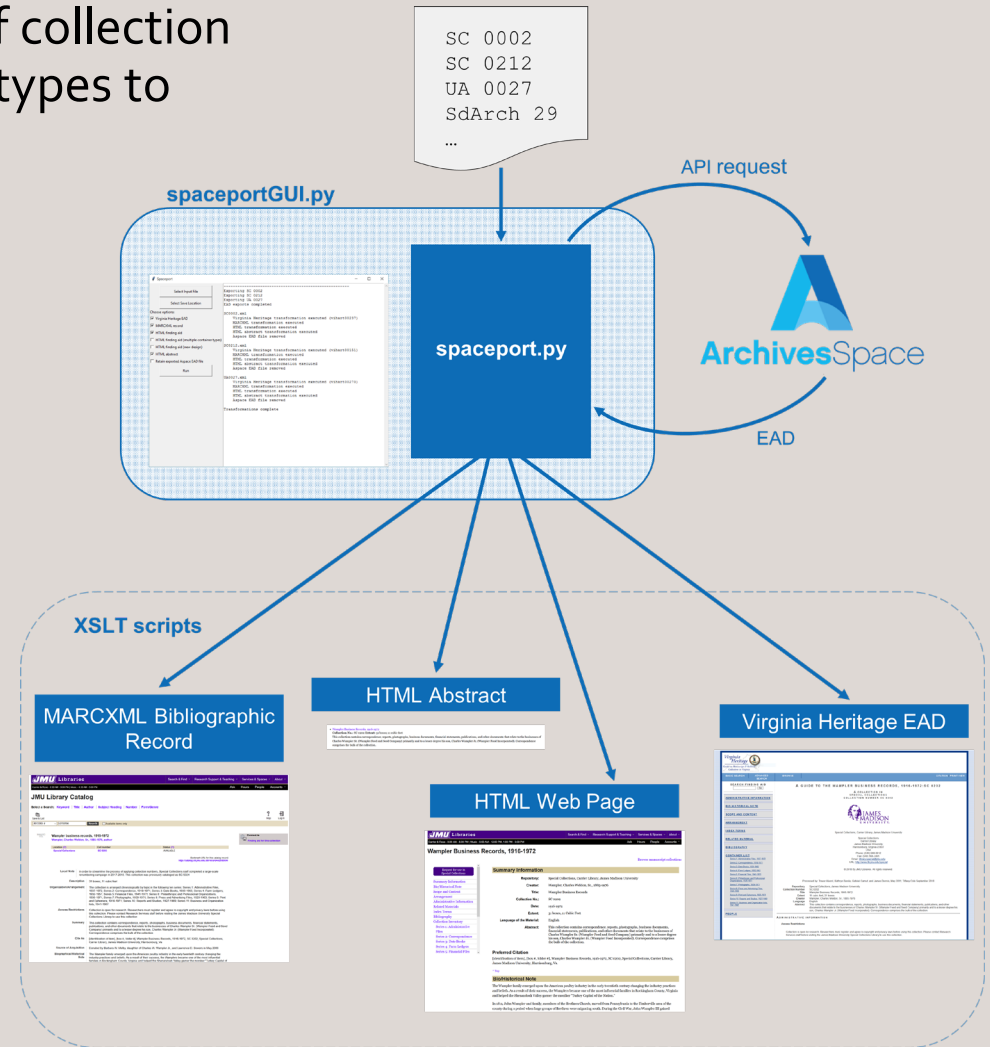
f collection
types to

SC 0002
SC 0212
UA 0027
SdArch 29
...

API request

spaceportGUI.py

spaceport.py

ArchivesSpace

EAD

XSLT scripts

MARCXML Bibliographic Record

HTML Abstract

HTML Web Page

Virginia Heritage EAD

JMU Libraries

JMU Library Catalog

Wampler business records, 1910-1972

Wampler Business Records, 1910-1972

Summary Information

Biographical/Historical Note

Preferred Citation

A GUIDE TO THE WAMPLER BUSINESS RECORDS, 1910-1972 SC 0212

JAMES MADISON UNIVERSITY